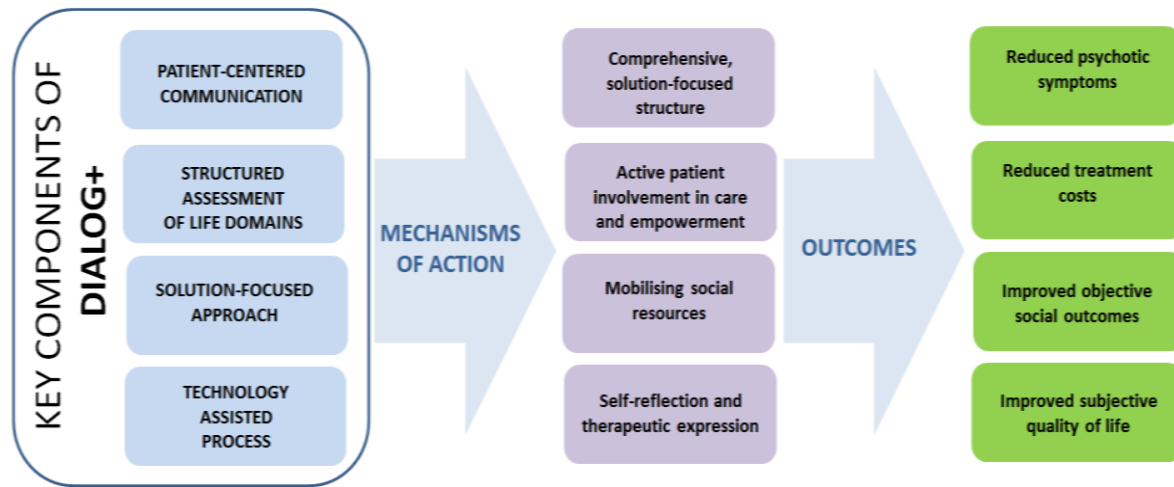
KEY COMPONENTS OF **DIALOG+**

PATIENT-CENTERED COMMUNICATION

STRUCTURED ASSESSMENT OF LIFE DOMAINS

SOLUTION-FOCUSED APPROACH

TECHNOLOGY ASSISTED PROCESS

MECHANISMS OF ACTION

Comprehensive, solution-focused structure

Active patient involvement in care and empowerment

Mobilising social resources

Self-reflection and therapeutic expression

OUTCOMES

Reduced psychotic symptoms

Reduced treatment costs

Improved objective social outcomes

Improved subjective quality of life